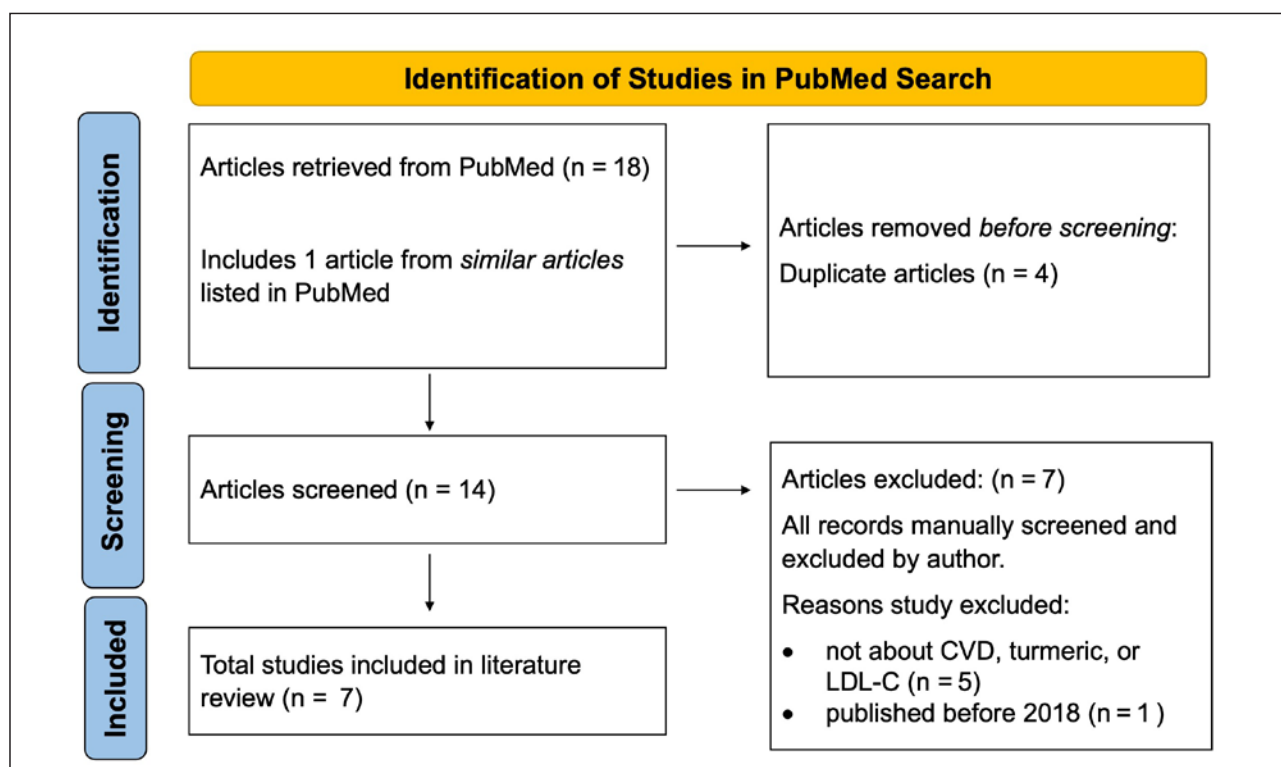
Identification of Studies in PubMed Search

Identification

Articles retrieved from PubMed (n = 18)

Includes 1 article from *similar articles* listed in PubMed

Articles removed *before screening*:

Duplicate articles (n = 4)

Screening

Articles screened (n = 14)

Articles excluded: (n = 7)

All records manually screened and excluded by author.

Reasons study excluded:

- not about CVD, turmeric, or LDL-C (n = 5)
- published before 2018 (n = 1 )

Included

Total studies included in literature review (n =  7)